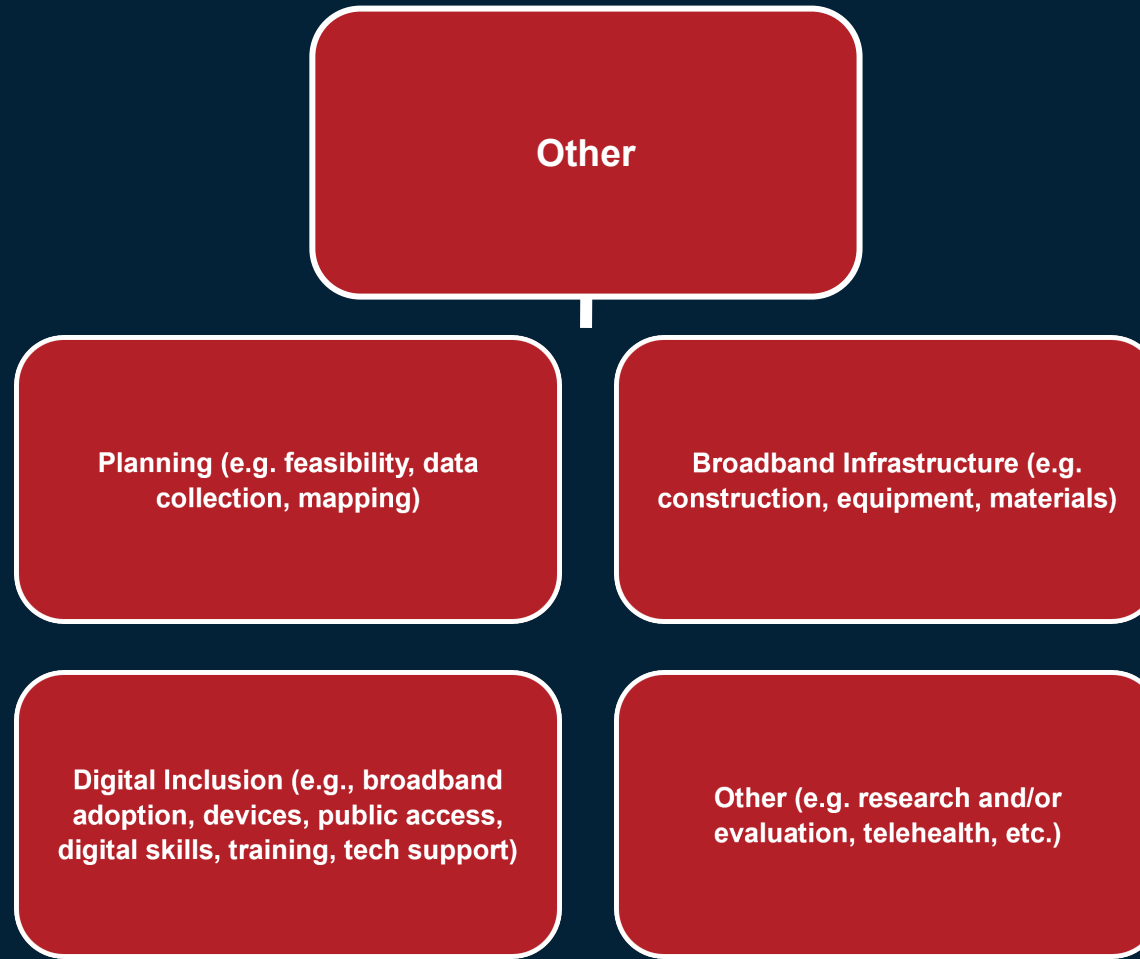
Other

Planning (e.g. feasibility, data collection, mapping)

Broadband Infrastructure (e.g. construction, equipment, materials)

Digital Inclusion (e.g., broadband adoption, devices, public access, digital skills, training, tech support)

Other (e.g. research and/or evaluation, telehealth, etc.)